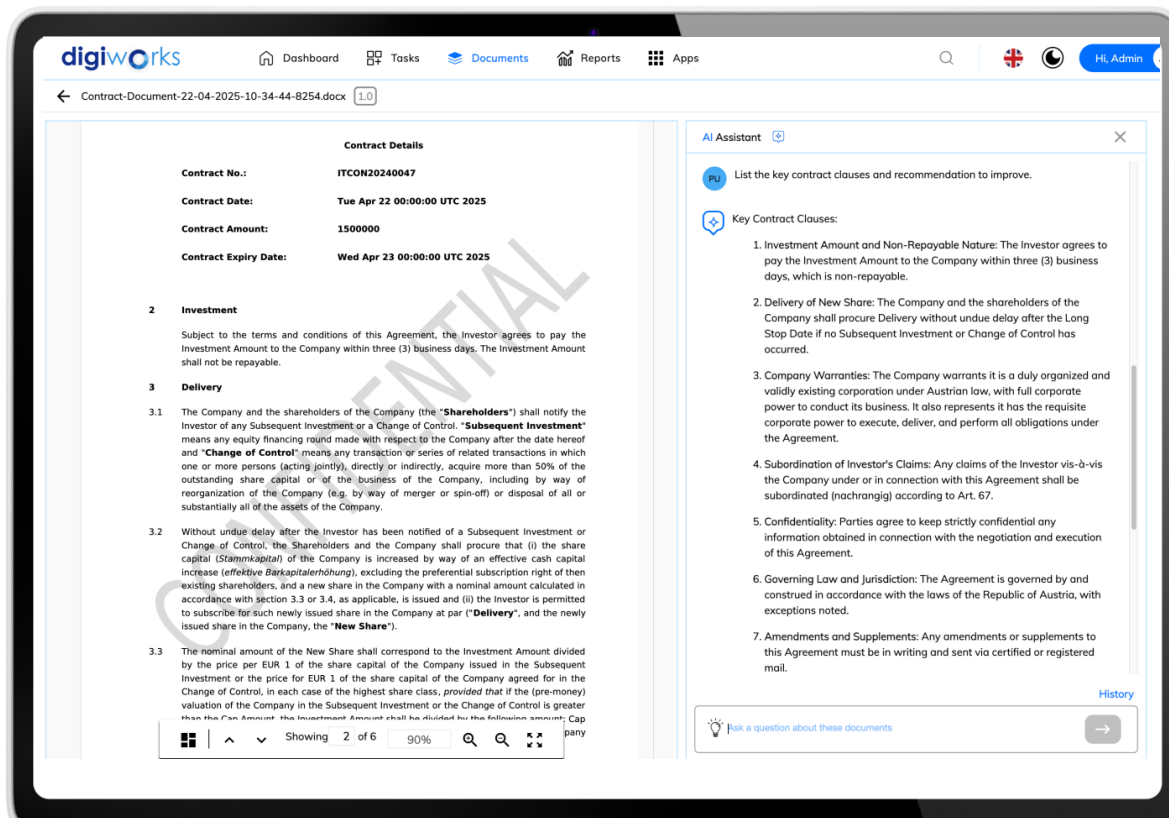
digiworks Dashboard Tasks Documents Reports Apps Hi, Admin

Contract-Document-22-04-2025-10-34-44-8254.docx 1.0

Contract Details

Contract No.: ITCON20240047

Contract Date: Tue Apr 22 00:00:00 UTC 2025

Contract Amount: 1500000

Contract Expiry Date: Wed Apr 23 00:00:00 UTC 2025

2 Investment

Subject to the terms and conditions of this Agreement, the Investor agrees to pay the Investment Amount to the Company within three (3) business days. The Investment Amount shall not be repayable.

3 Delivery

3.1 The Company and the shareholders of the Company (the "**Shareholders**") shall notify the Investor of any Subsequent Investment or a Change of Control. "**Subsequent Investment**" means any equity financing round made with respect to the Company after the date hereof and "**Change of Control**" means any transaction or series of related transactions in which one or more persons (acting jointly), directly or indirectly, acquire more than 50% of the outstanding share capital or of the business of the Company, including by way of reorganization of the Company (e.g. by way of merger or spin-off) or disposal of all or substantially all of the assets of the Company.

3.2 Without undue delay after the Investor has been notified of a Subsequent Investment or Change of Control, the Shareholders and the Company shall procure that (i) the share capital (*Stammkapital*) of the Company is increased by way of an effective cash capital increase (*effektive Barkapitalerhöhung*), excluding the preferential subscription right of then existing shareholders, and a new share in the Company with a nominal amount calculated in accordance with section 3.3 or 3.4, as applicable, is issued and (ii) the Investor is permitted to subscribe for such newly issued share in the Company at par ("**Delivery**", and the newly issued share in the Company, the "**New Share**").

3.3 The nominal amount of the New Share shall correspond to the Investment Amount divided by the price per EUR 1 of the share capital of the Company issued in the Subsequent Investment or the price for EUR 1 of the share capital of the Company agreed for in the Change of Control, in each case of the highest share class, *provided that* if the (pre-money) valuation of the Company in the Subsequent Investment or the Change of Control is greater than the Cap Amount, the Investment Amount shall be divided by the following amount: Cap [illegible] pany

CONFIDENTIAL

Showing 2 of 6 90%

AI Assistant

PU List the key contract clauses and recommendation to improve.

Key Contract Clauses:

1. Investment Amount and Non-Repayable Nature: The Investor agrees to pay the Investment Amount to the Company within three (3) business days, which is non-repayable.

2. Delivery of New Share: The Company and the shareholders of the Company shall procure Delivery without undue delay after the Long Stop Date if no Subsequent Investment or Change of Control has occurred.

3. Company Warranties: The Company warrants it is a duly organized and validly existing corporation under Austrian law, with full corporate power to conduct its business. It also represents it has the requisite corporate power to execute, deliver, and perform all obligations under the Agreement.

4. Subordination of Investor's Claims: Any claims of the Investor vis-à-vis the Company under or in connection with this Agreement shall be subordinated (nachrangig) according to Art. 67.

5. Confidentiality: Parties agree to keep strictly confidential any information obtained in connection with the negotiation and execution of this Agreement.

6. Governing Law and Jurisdiction: The Agreement is governed by and construed in accordance with the laws of the Republic of Austria, with exceptions noted.

7. Amendments and Supplements: Any amendments or supplements to this Agreement must be in writing and sent via certified or registered mail.

History

Ask a question about these documents